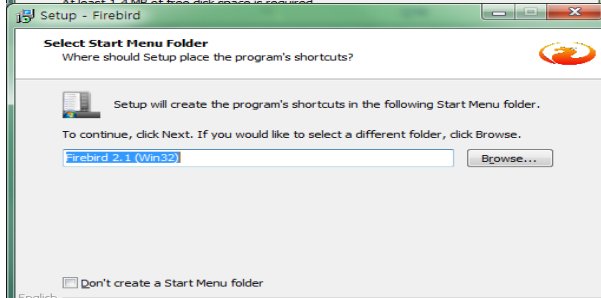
At least 1.4 MB of free disk space is required.

Setup - Firebird

Select Start Menu Folder
Where should Setup place the program's shortcuts?

Setup will create the program's shortcuts in the following Start Menu folder.

To continue, click Next. If you would like to select a different folder, click Browse.

Firebird 2.1 (Win32)

Browse...

Don't create a Start Menu folder

English